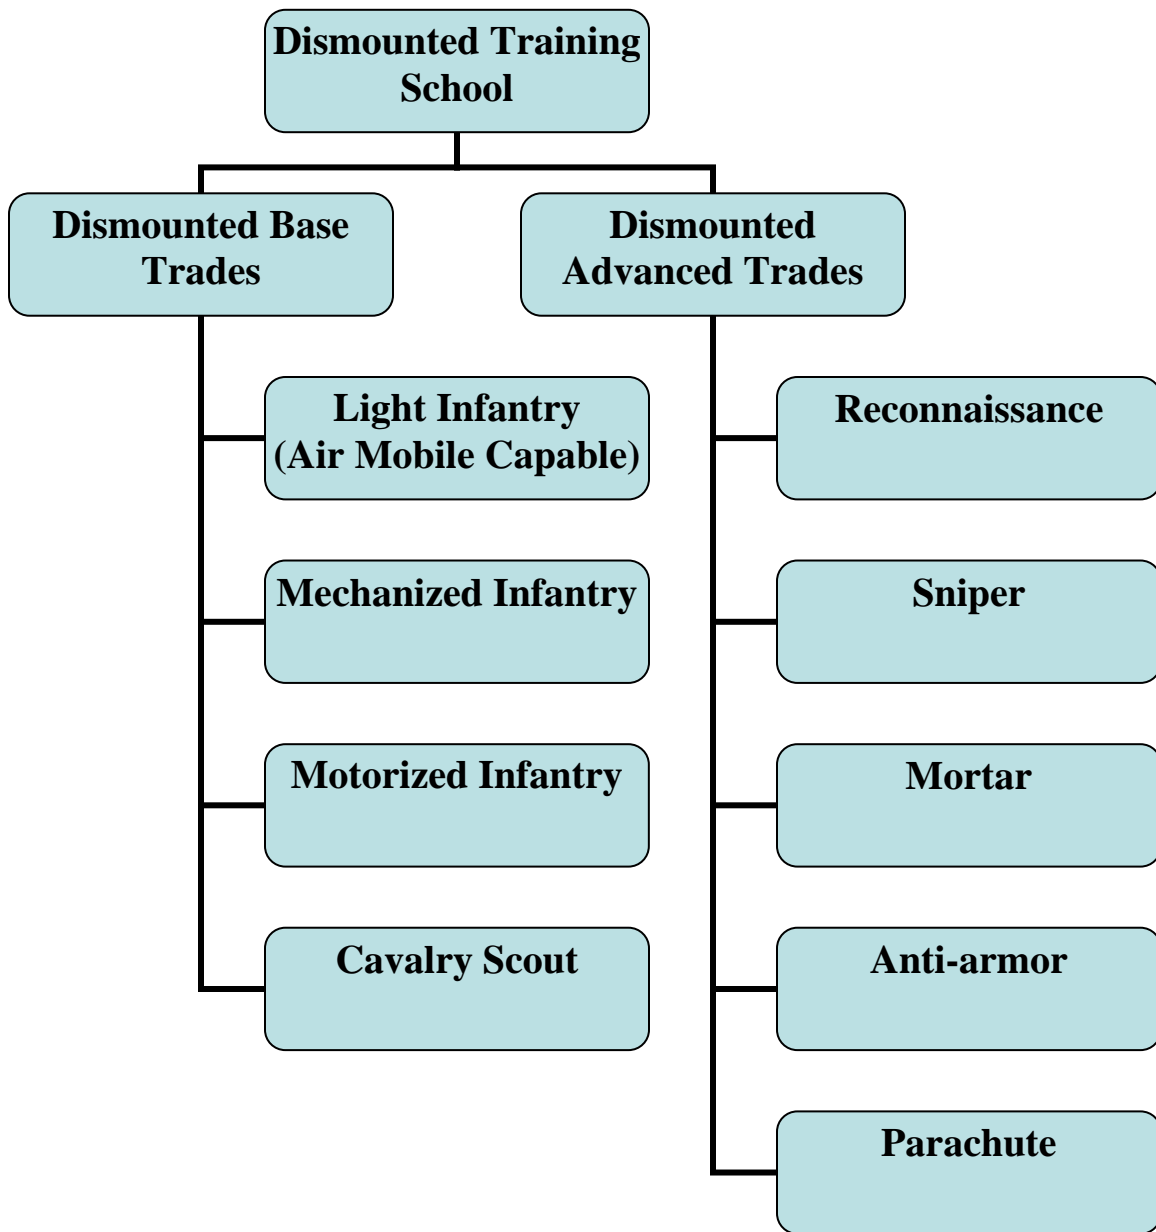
Dismounted Training School

Dismounted Base Trades

Light Infantry (Air Mobile Capable)

Mechanized Infantry

Motorized Infantry

Cavalry Scout

Dismounted Advanced Trades

Reconnaissance

Sniper

Mortar

Anti-armor

Parachute